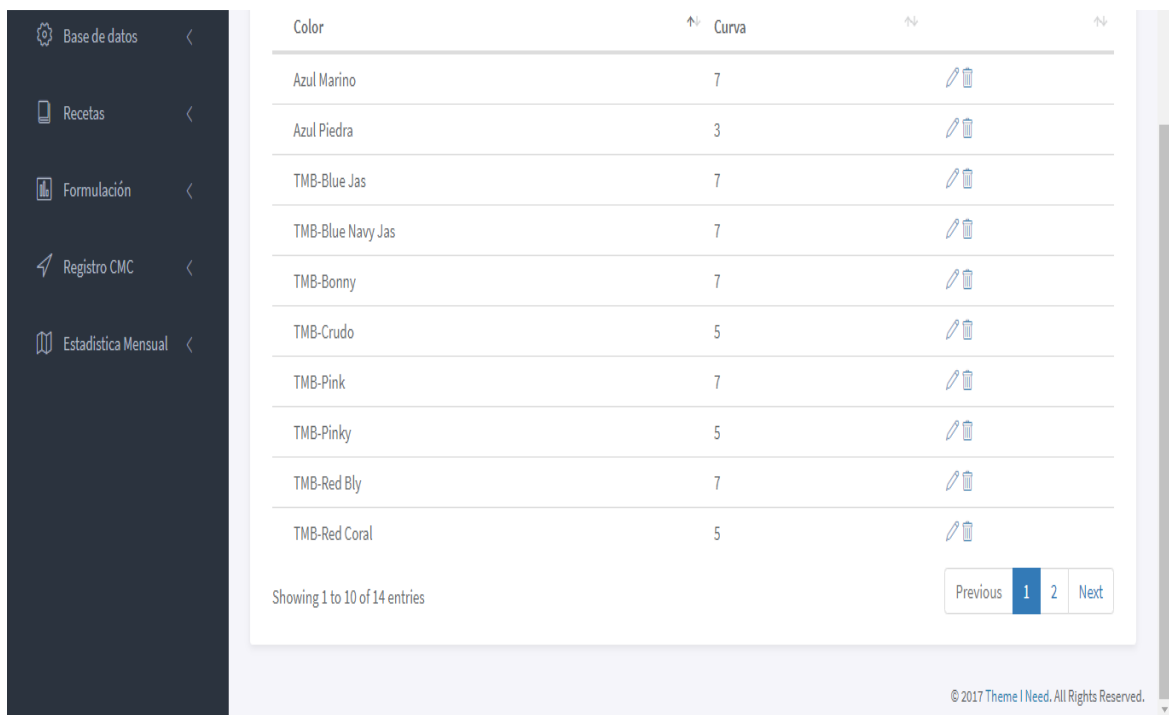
Base de datos

Recetas

Formulación

Registro CMC

Estadistica Mensual

| Color | Curva | |
|---|---|---|
| Azul Marino | 7 | |
| Azul Piedra | 3 | |
| TMB-Blue Jas | 7 | |
| TMB-Blue Navy Jas | 7 | |
| TMB-Bonny | 7 | |
| TMB-Crudo | 5 | |
| TMB-Pink | 7 | |
| TMB-Pinky | 5 | |
| TMB-Red Bly | 7 | |
| TMB-Red Coral | 5 | |

Showing 1 to 10 of 14 entries

Previous 1 2 Next

© 2017 Theme I Need. All Rights Reserved.